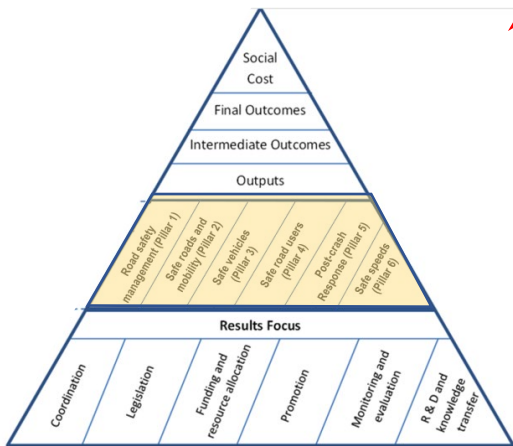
Social Cost

Final Outcomes

Intermediate Outcomes

Outputs

Road safety management (Pillar 1)

Safe roads and mobility (Pillar 2)

Safe vehicles (Pillar 3)

Safe road users (Pillar 4)

Post-crash Response (Pillar 5)

Safe speeds (Pillar 6)

Results Focus

Coordination

Legislation

Funding and resource allocation

Promotion

Monitoring and evaluation

R & D and knowledge transfer